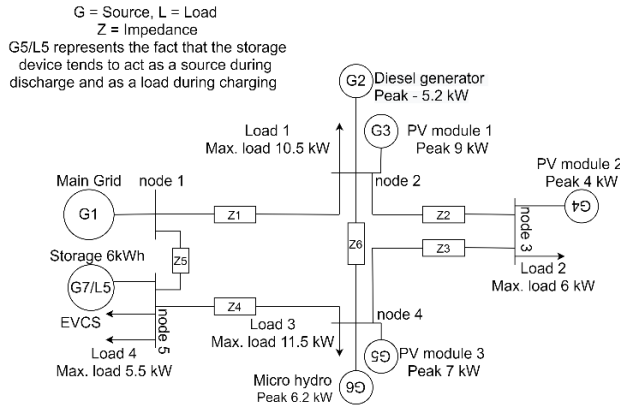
G = Source, L = Load
Z = Impedance
G5/L5 represents the fact that the storage device tends to act as a source during discharge and as a load during charging

G2 Diesel generator
Peak - 5.2 kW

Load 1
Max. load 10.5 kW

G3 PV module 1
Peak 9 kW

PV module 2
Peak 4 kW

Main Grid

node 1

node 2

G1

Z1

Z2

G4

node 3

Z3

Z6

Storage 6kWh

Z5

G7/L5

Load 2
Max. load 6 kW

Z4

node 4

EVCS

node 5

Load 3
Max. load 11.5 kW

Load 4
Max. load 5.5 kW

G5

PV module 3
Peak 7 kW

Micro hydro
Peak 6.2 kW

G6